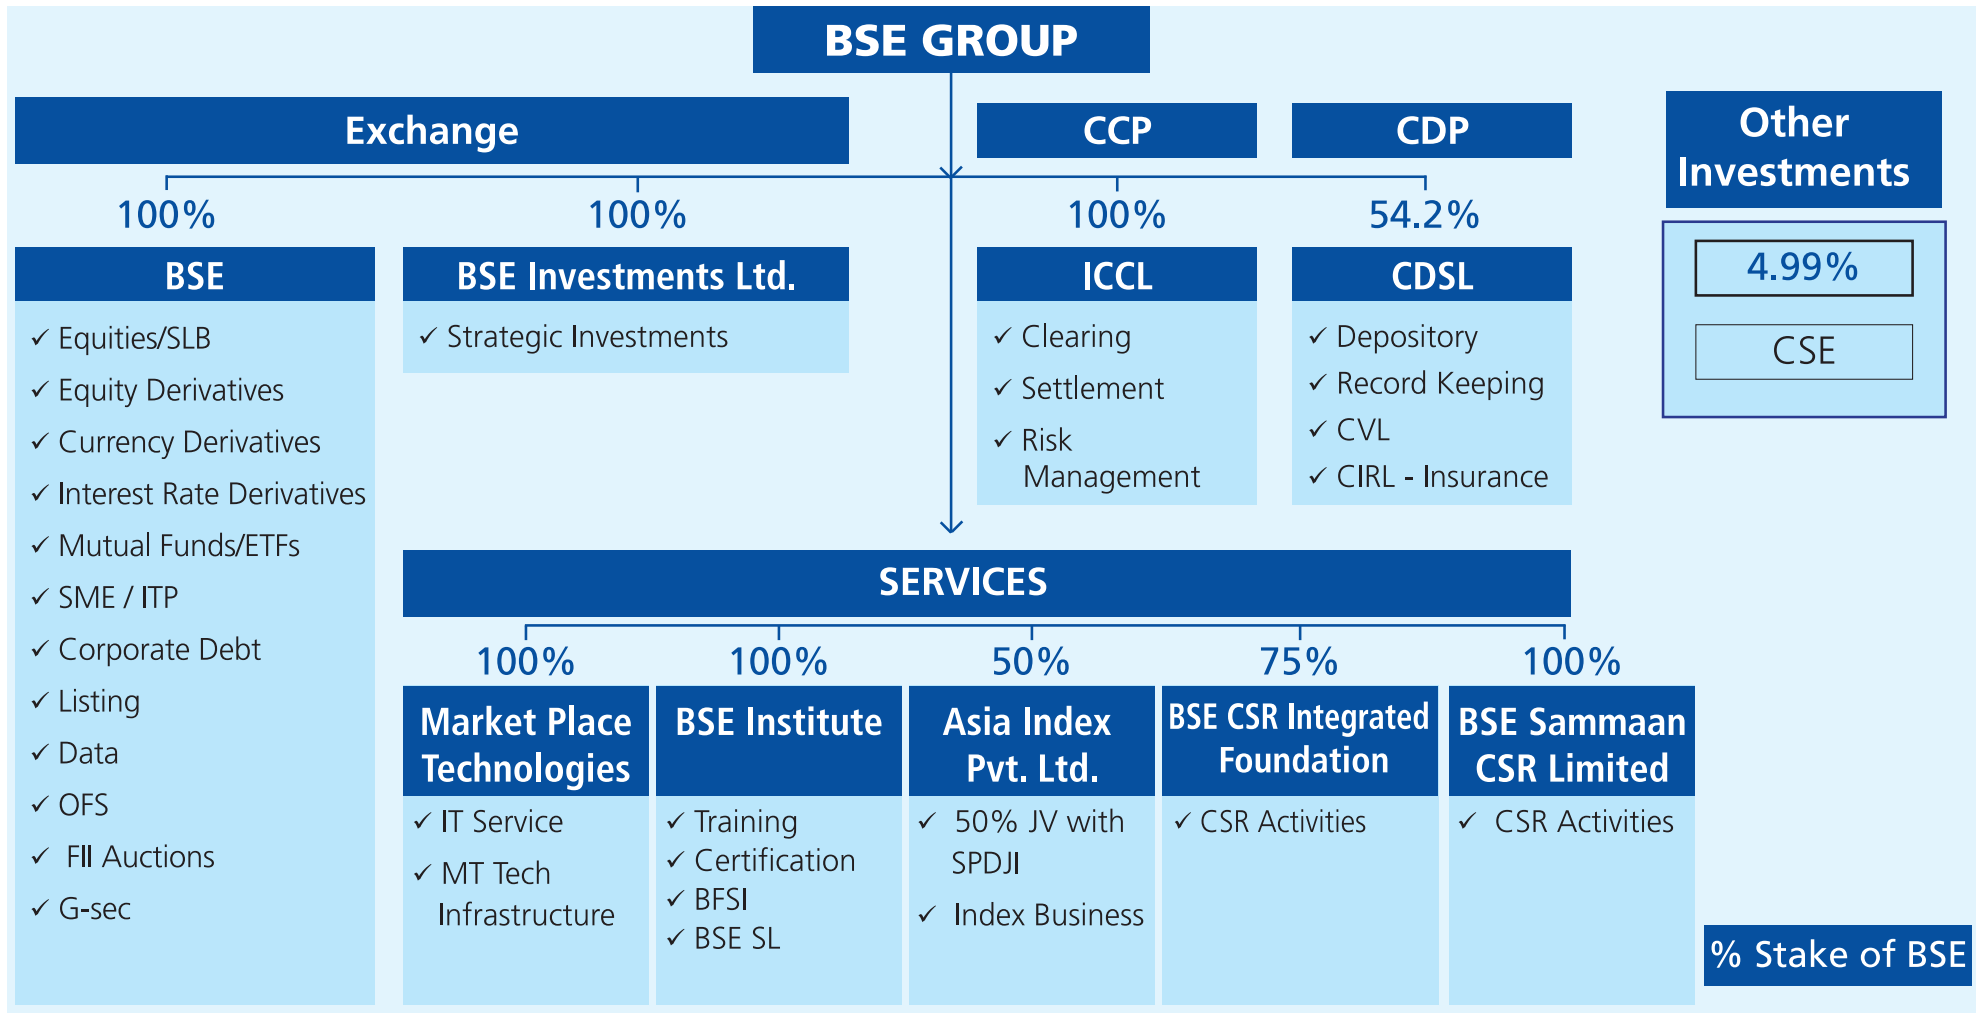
BSE GROUP

Exchange

CCP

CDP

Other Investments

100%

100%

100%

54.2%

BSE
✓ Equities/SLB
✓ Equity Derivatives
✓ Currency Derivatives
✓ Interest Rate Derivatives
✓ Mutual Funds/ETFs
✓ SME / ITP
✓ Corporate Debt
✓ Listing
✓ Data
✓ OFS
✓ FII Auctions
✓ G-sec

BSE Investments Ltd.
✓ Strategic Investments

ICCL
✓ Clearing
✓ Settlement
✓ Risk Management

CDSL
✓ Depository
✓ Record Keeping
✓ CVL
✓ CIRL - Insurance

4.99%
CSE

SERVICES

100%

100%

50%

75%

100%

Market Place Technologies
✓ IT Service
✓ MT Tech Infrastructure

BSE Institute
✓ Training
✓ Certification
✓ BFSI
✓ BSE SL

Asia Index Pvt. Ltd.
✓ 50% JV with SPDJI
✓ Index Business

BSE CSR Integrated Foundation
✓ CSR Activities

BSE Sammaan CSR Limited
✓ CSR Activities

% Stake of BSE